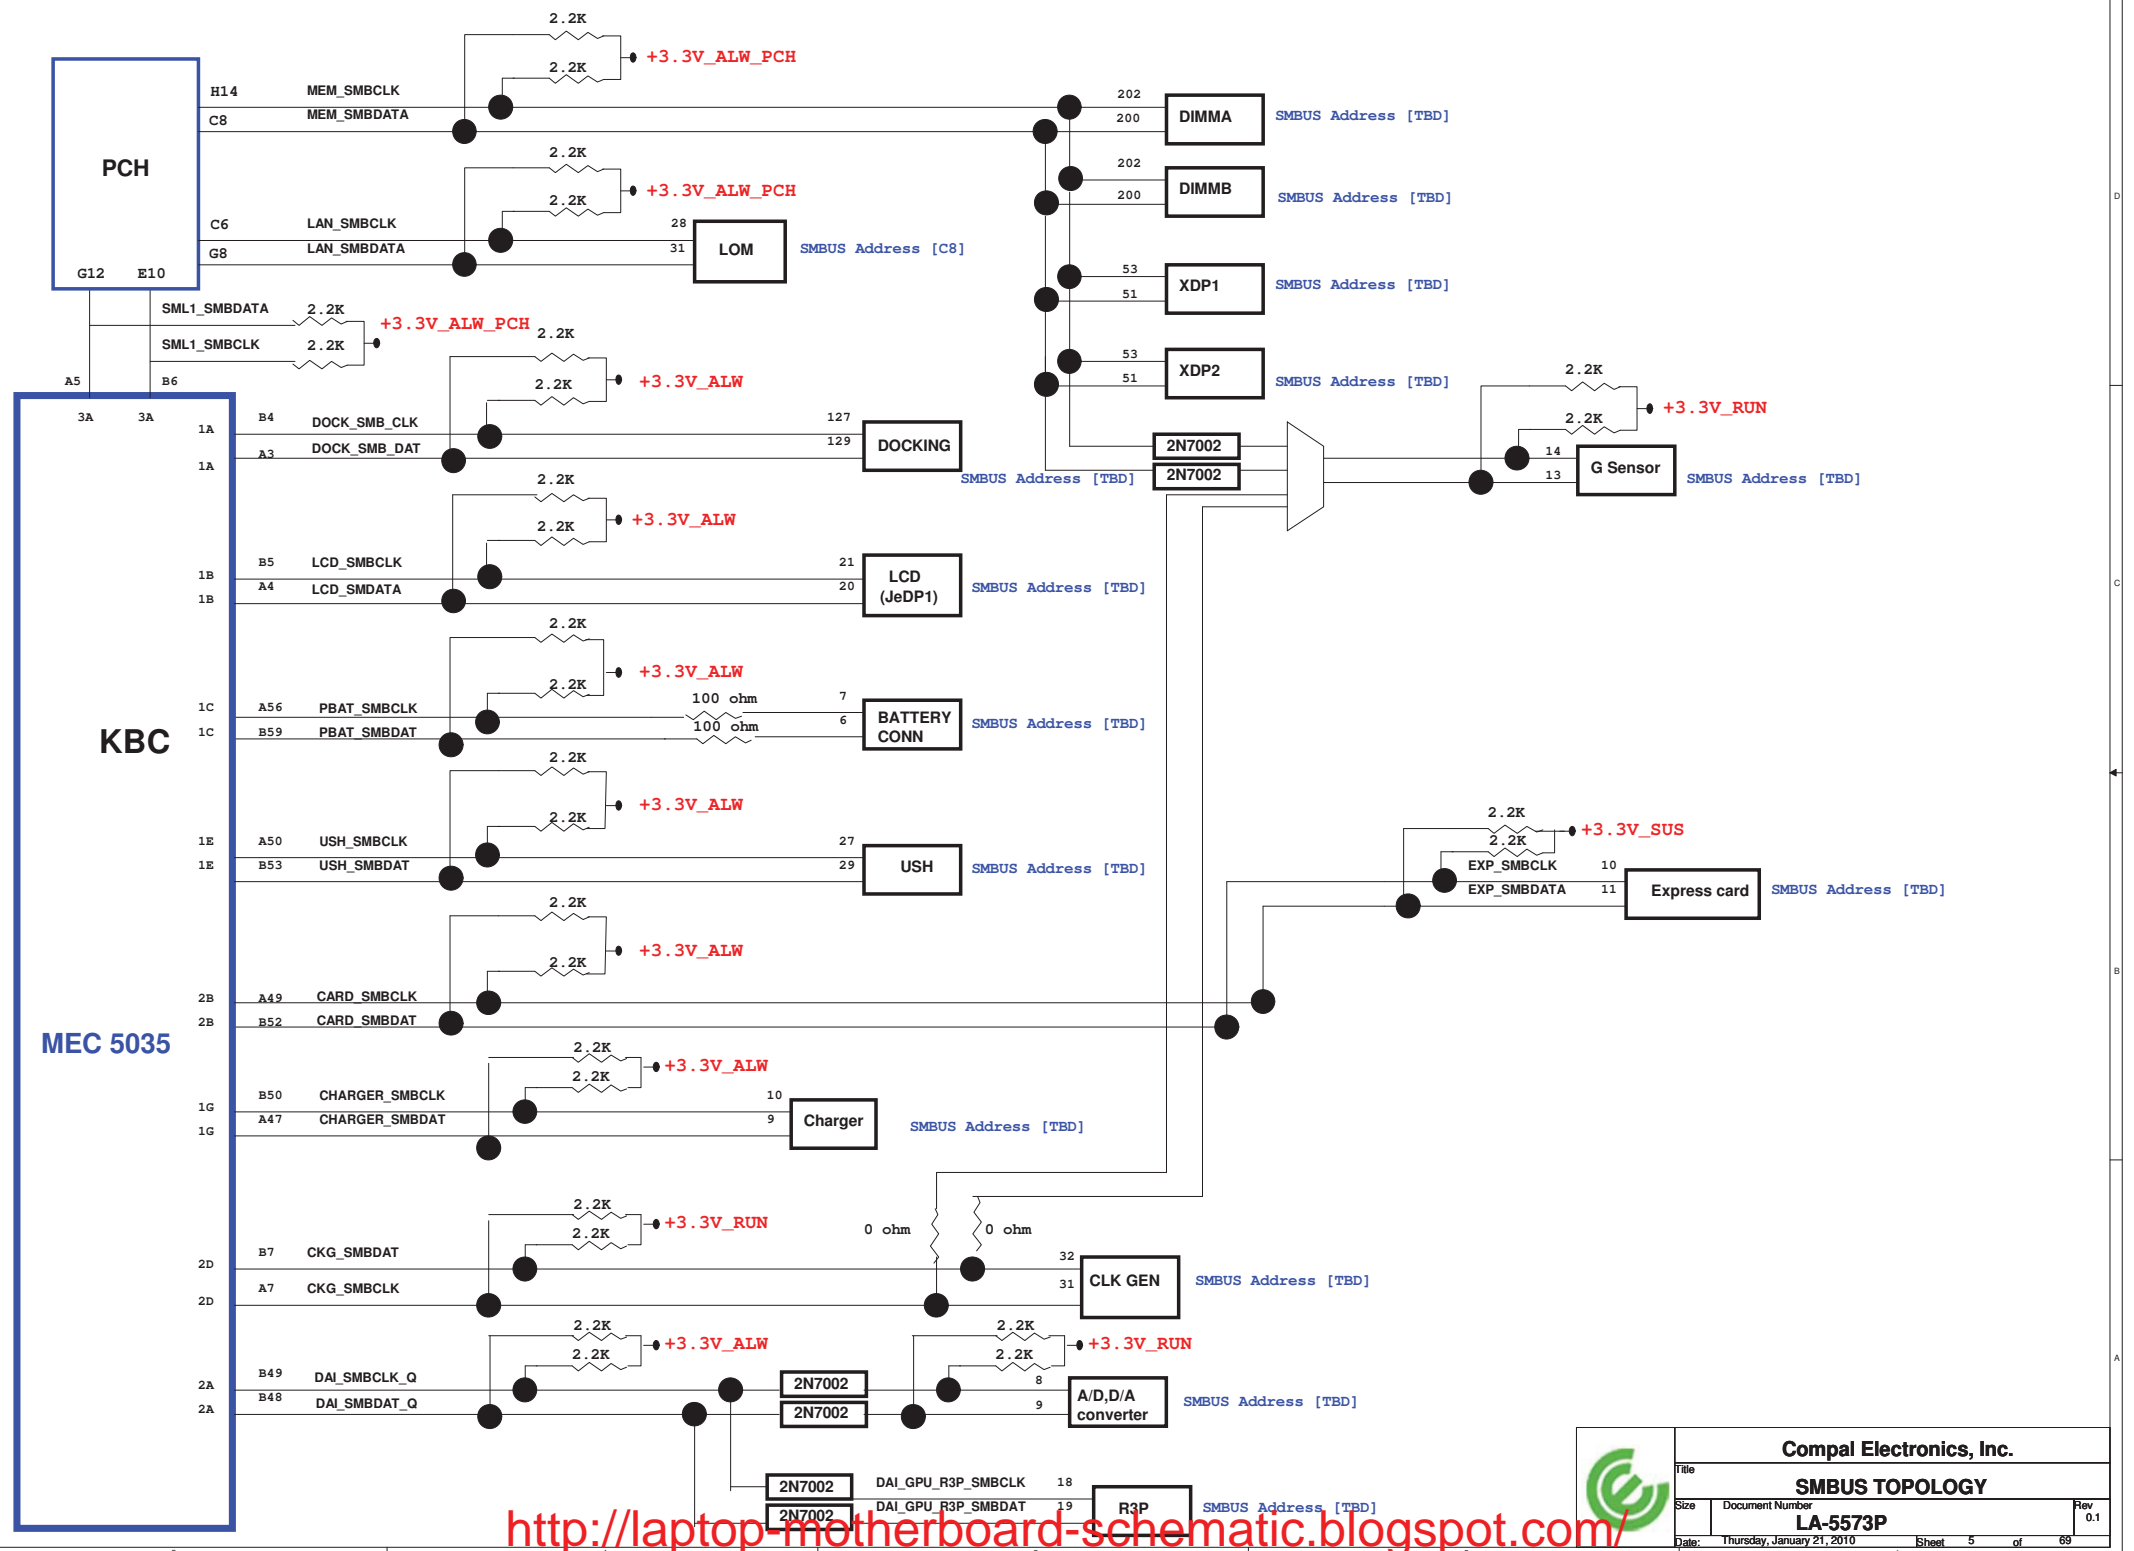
PCH

H14 MEM_SMBCLK
C8 MEM_SMBDATA
2.2K
2.2K
+3.3V_ALW_PCH
202
200
DIMMA
SMBUS Address [TBD]
202
200
DIMMB
SMBUS Address [TBD]

C6 LAN_SMBCLK
G8 LAN_SMBDATA
2.2K
2.2K
+3.3V_ALW_PCH
28
31
LOM
SMBUS Address [C8]

G12 E10
SML1_SMBDATA 2.2K
SML1_SMBCLK 2.2K
+3.3V_ALW_PCH
A5 B6

53
51
XDP1
SMBUS Address [TBD]
53
51
XDP2
SMBUS Address [TBD]

KBC
MEC 5035

3A 3A
1A B4 DOCK_SMB_CLK
1A A3 DOCK_SMB_DAT
2.2K
2.2K
2.2K
+3.3V_ALW
127
129
DOCKING
SMBUS Address [TBD]
2N7002
2N7002
2.2K
2.2K
+3.3V_RUN
14
13
G Sensor
SMBUS Address [TBD]

2.2K
2.2K
+3.3V_ALW
1B B5 LCD_SMBCLK
1B A4 LCD_SMDATA
21
20
LCD
(JeDP1)
SMBUS Address [TBD]

2.2K
2.2K
+3.3V_ALW
1C A56 PBAT_SMBCLK
1C B59 PBAT_SMBDAT
100 ohm
100 ohm
7
6
BATTERY
CONN
SMBUS Address [TBD]

2.2K
2.2K
+3.3V_ALW
1E A50 USH_SMBCLK
1E B53 USH_SMBDAT
27
29
USH
SMBUS Address [TBD]

2.2K
2.2K
+3.3V_SUS
EXP_SMBCLK 10
EXP_SMBDATA 11
Express card
SMBUS Address [TBD]

2.2K
2.2K
+3.3V_ALW
2B A49 CARD_SMBCLK
2B B52 CARD_SMBDAT

2.2K
2.2K
+3.3V_ALW
1G B50 CHARGER_SMBCLK
1G A47 CHARGER_SMBDAT
10
9
Charger
SMBUS Address [TBD]

2.2K
2.2K
+3.3V_RUN
0 ohm
0 ohm
2D B7 CKG_SMBDAT
2D A7 CKG_SMBCLK
32
31
CLK GEN
SMBUS Address [TBD]

2.2K
2.2K
+3.3V_ALW
2A B49 DAI_SMBCLK_Q
2A B48 DAI_SMBDAT_Q
2N7002
2N7002
2.2K
2.2K
+3.3V_RUN
8
9
A/D,D/A
converter
SMBUS Address [TBD]

2N7002
2N7002
DAI_GPU_R3P_SMBCLK 18
DAI_GPU_R3P_SMBDAT 19
R3P
SMBUS Address [TBD]

http://laptop-motherboard-schematic.blogspot.com/

Compal Electronics, Inc.
Title
SMBUS TOPOLOGY
Size Document Number Rev
LA-5573P 0.1
Date: Thursday, January 21, 2010 Sheet 5 of 69